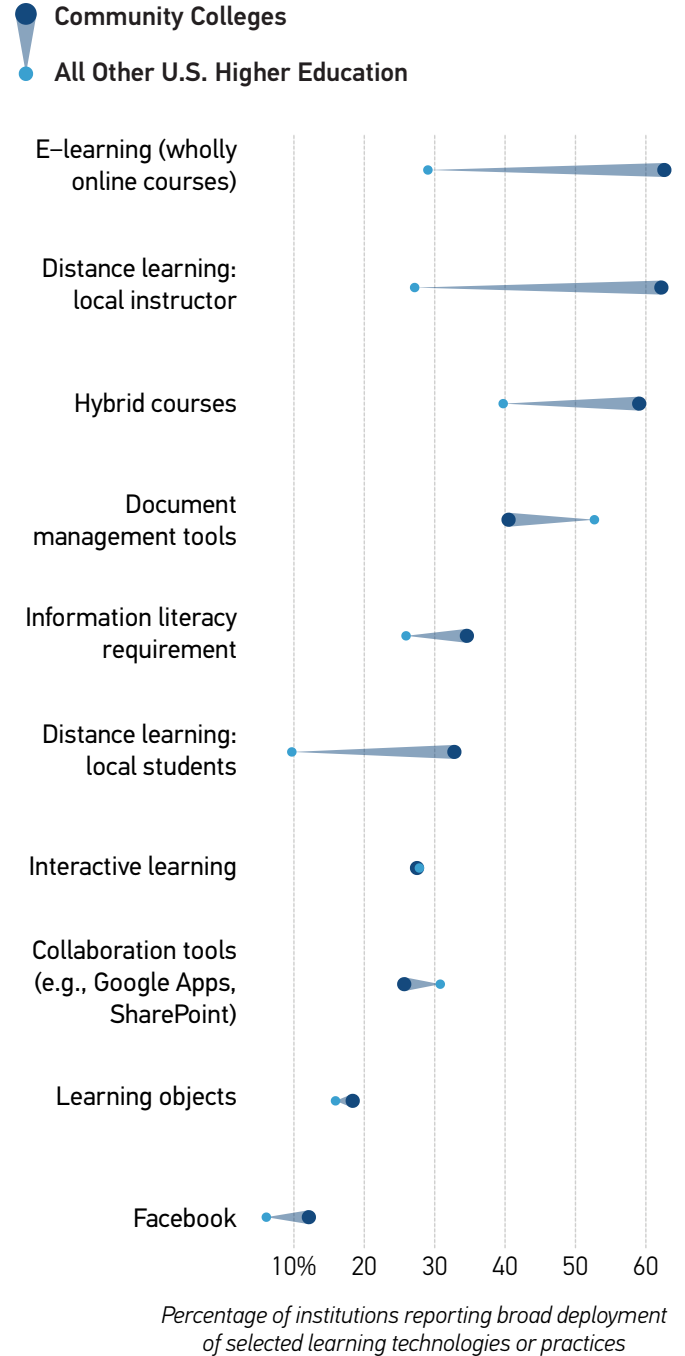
Community Colleges

All Other U.S. Higher Education

E–learning (wholly online courses)

Distance learning: local instructor

Hybrid courses

Document management tools

Information literacy requirement

Distance learning: local students

Interactive learning

Collaboration tools (e.g., Google Apps, SharePoint)

Learning objects

Facebook

10% 20 30 40 50 60

Percentage of institutions reporting broad deployment of selected learning technologies or practices